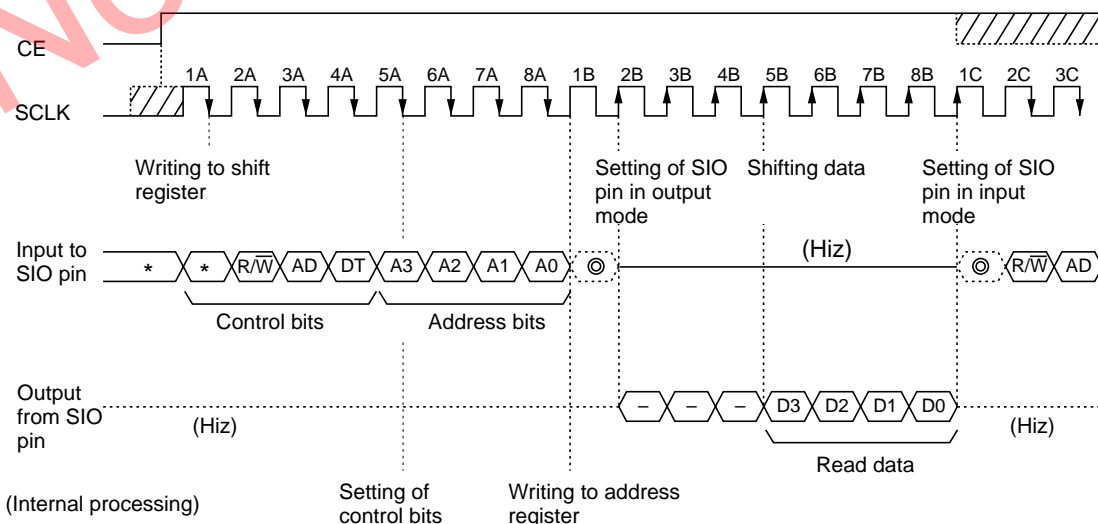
CE

SCLK

1A 2A 3A 4A 5A 6A 7A 8A 1B 2B 3B 4B 5B 6B 7B 8B 1C 2C 3C

Writing to shift register

Setting of SIO pin in output mode

Shifting data

Setting of SIO pin in input mode

Input to SIO pin

* * R/$\overline{W}$ AD DT A3 A2 A1 A0 ◎ (Hiz) ◎ R/$\overline{W}$ AD

Control bits

Address bits

Output from SIO pin

(Hiz)

– – – D3 D2 D1 D0

(Hiz)

Read data

(Internal processing)

Setting of control bits

Writing to address register